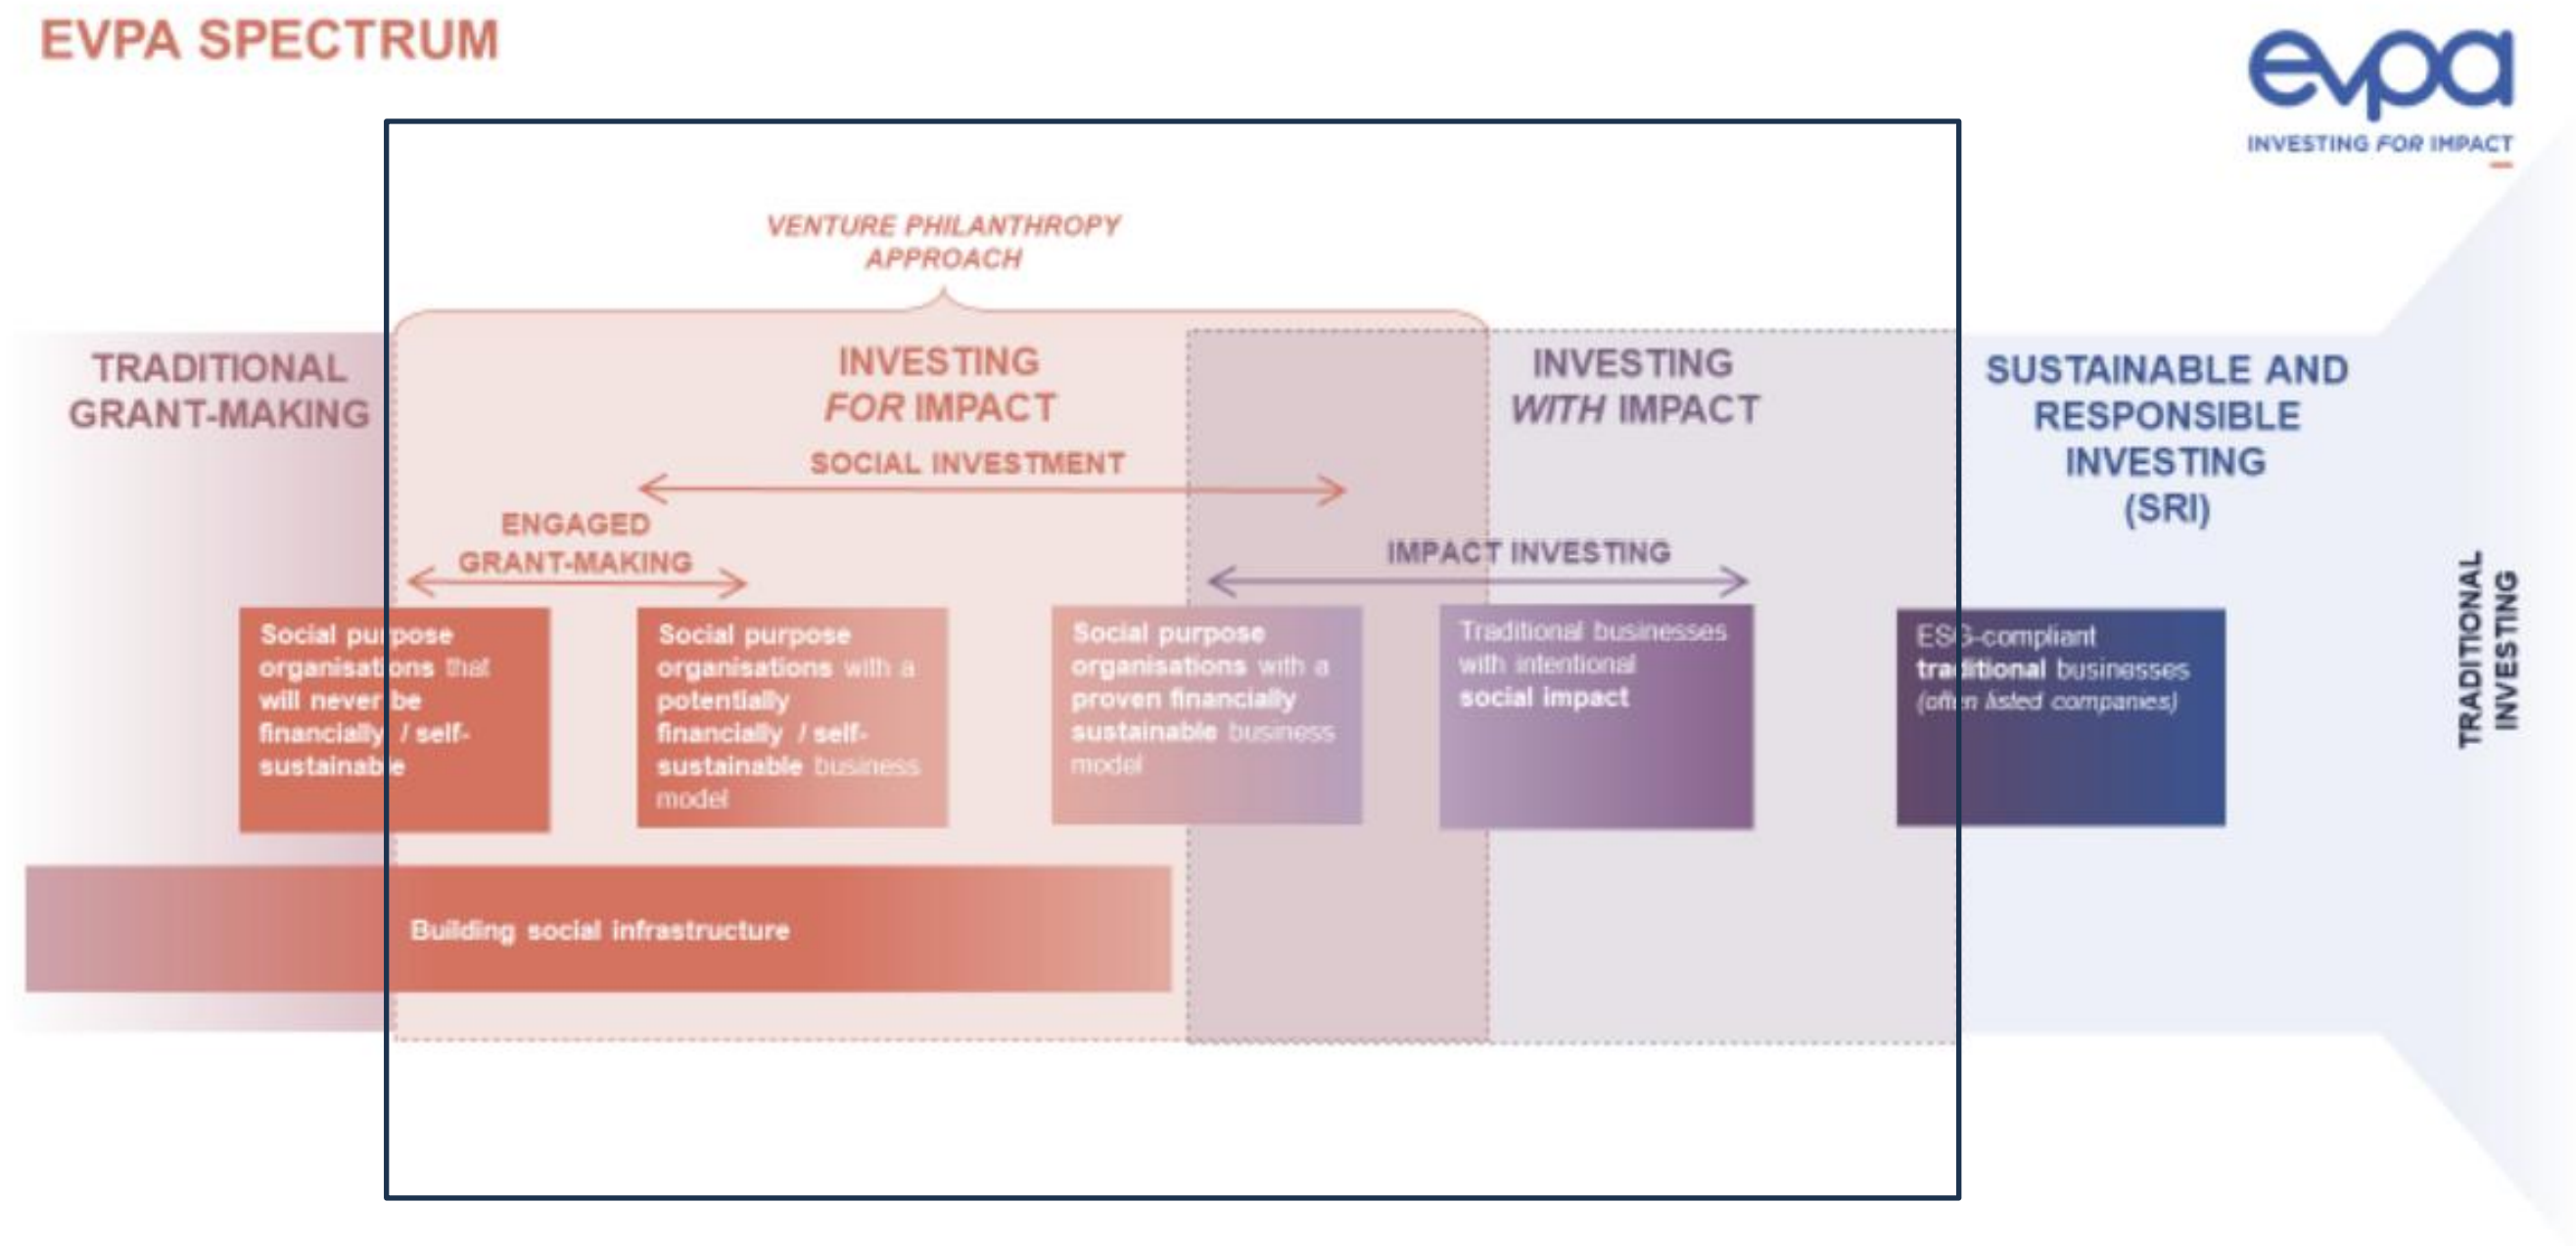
EVPA SPECTRUM

evpa
INVESTING FOR IMPACT

VENTURE PHILANTHROPY APPROACH

TRADITIONAL GRANT-MAKING

INVESTING FOR IMPACT

SOCIAL INVESTMENT

ENGAGED GRANT-MAKING

INVESTING WITH IMPACT

IMPACT INVESTING

SUSTAINABLE AND RESPONSIBLE INVESTING (SRI)

TRADITIONAL INVESTING

Social purpose organisations that will never be financially / self-sustainable

Social purpose organisations with a potentially financially / self-sustainable business model

Social purpose organisations with a proven financially sustainable business model

Traditional businesses with intentional social impact

ESG-compliant traditional businesses (often listed companies)

Building social infrastructure